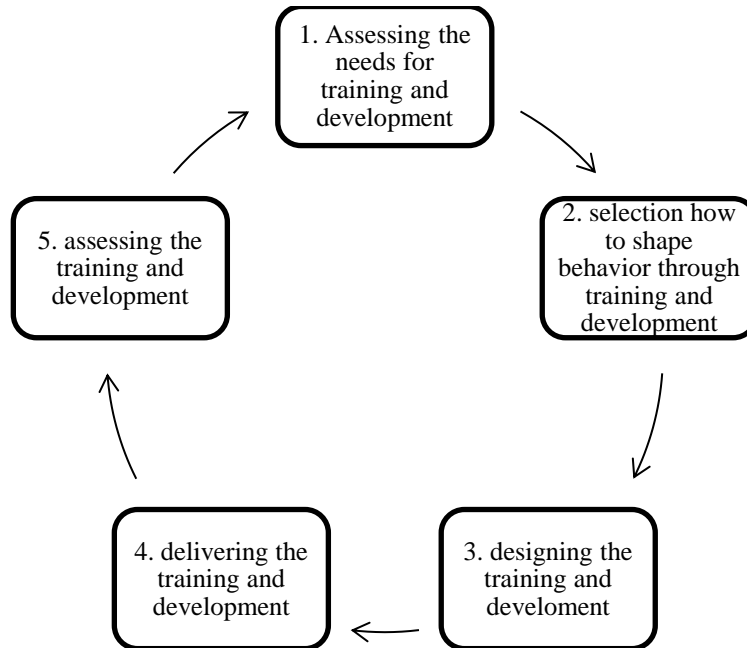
1. Assessing the needs for training and development

2. selection how to shape behavior through training and development

3. designing the training and develoment

4. delivering the training and development

5. assessing the training and development